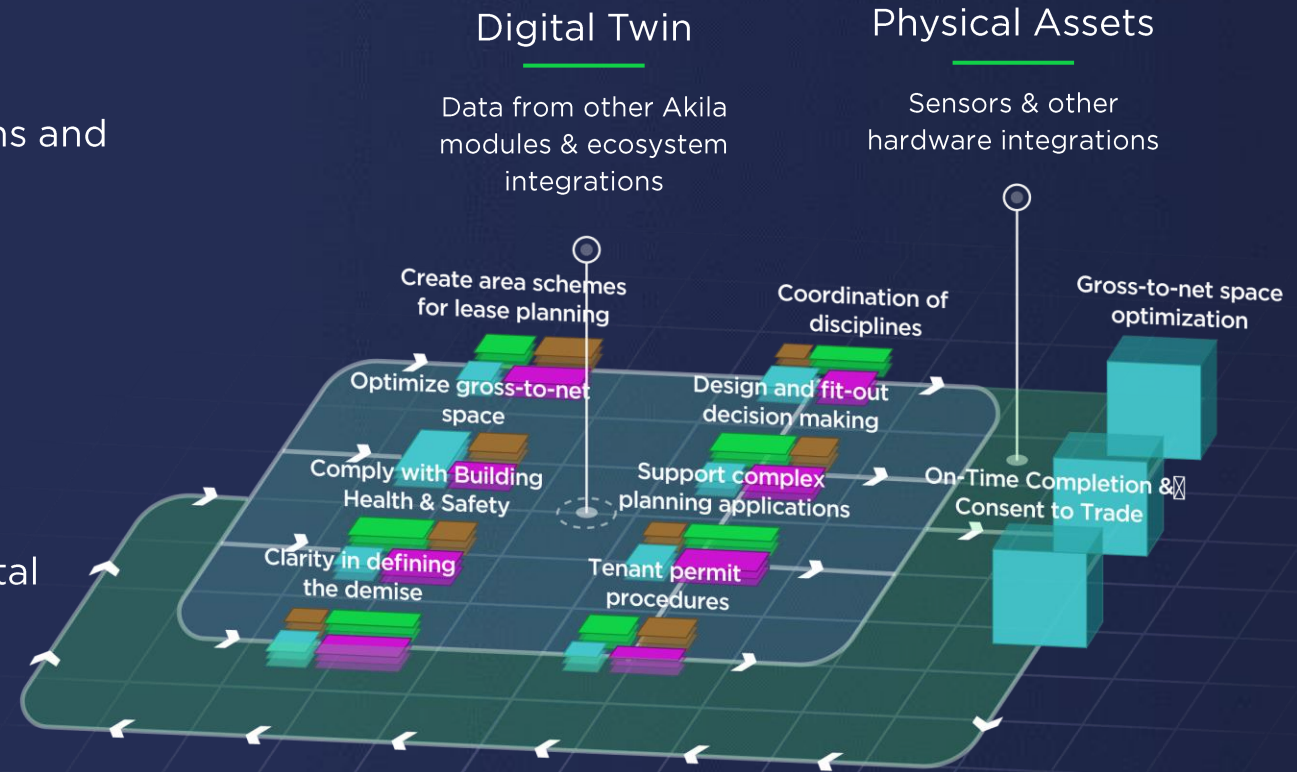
ns and

tal

Digital Twin

Data from other Akila modules & ecosystem integrations

Physical Assets

Sensors & other hardware integrations

Create area schemes for lease planning

Coordination of disciplines

Gross-to-net space optimization

Optimize gross-to-net space

Design and fit-out decision making

Comply with Building Health & Safety

Support complex planning applications

On-Time Completion & Consent to Trade

Clarity in defining the demise

Tenant permit procedures